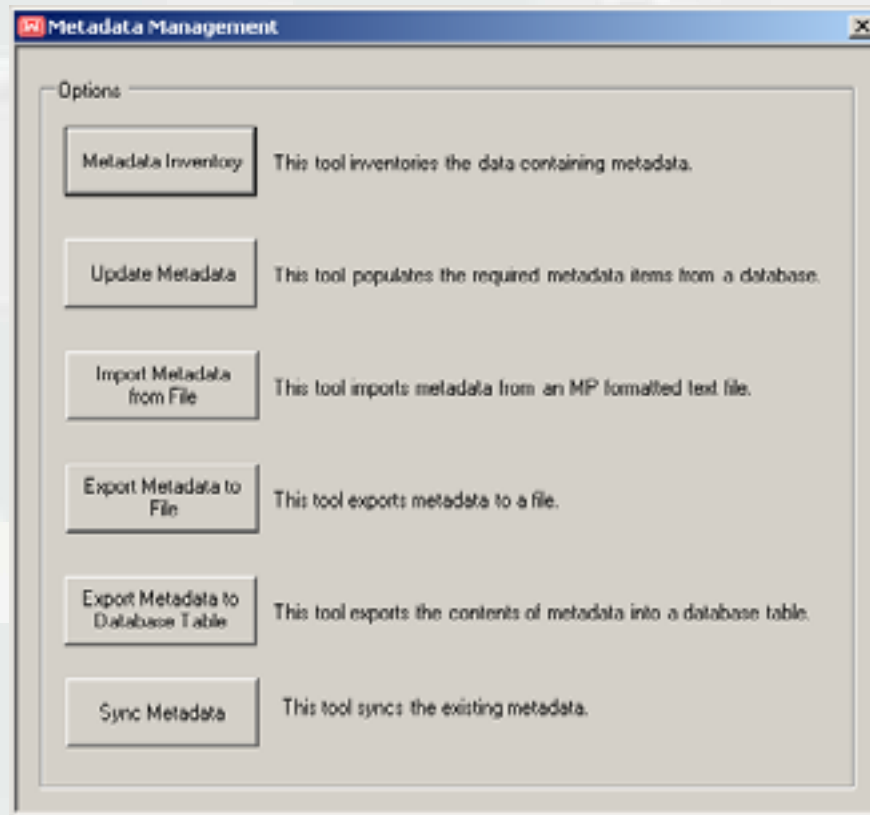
Metadata Management

Options

Metadata Inventory

This tool inventories the data containing metadata.

Update Metadata

This tool populates the required metadata items from a database.

Import Metadata from File

This tool imports metadata from an MP formatted text file.

Export Metadata to File

This tool exports metadata to a file.

Export Metadata to Database Table

This tool exports the contents of metadata into a database table.

Sync Metadata

This tool syncs the existing metadata.